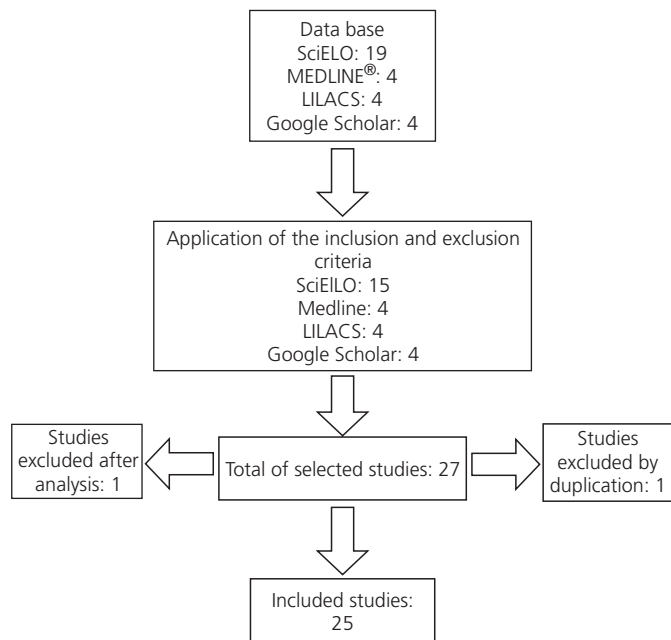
Data base
SciELO: 19
MEDLINE®: 4
LILACS: 4
Google Scholar: 4

Application of the inclusion and exclusion criteria
SciElLO: 15
Medline: 4
LILACS: 4
Google Scholar: 4

Studies excluded after analysis: 1

Total of selected studies: 27

Studies excluded by duplication: 1

Included studies: 25